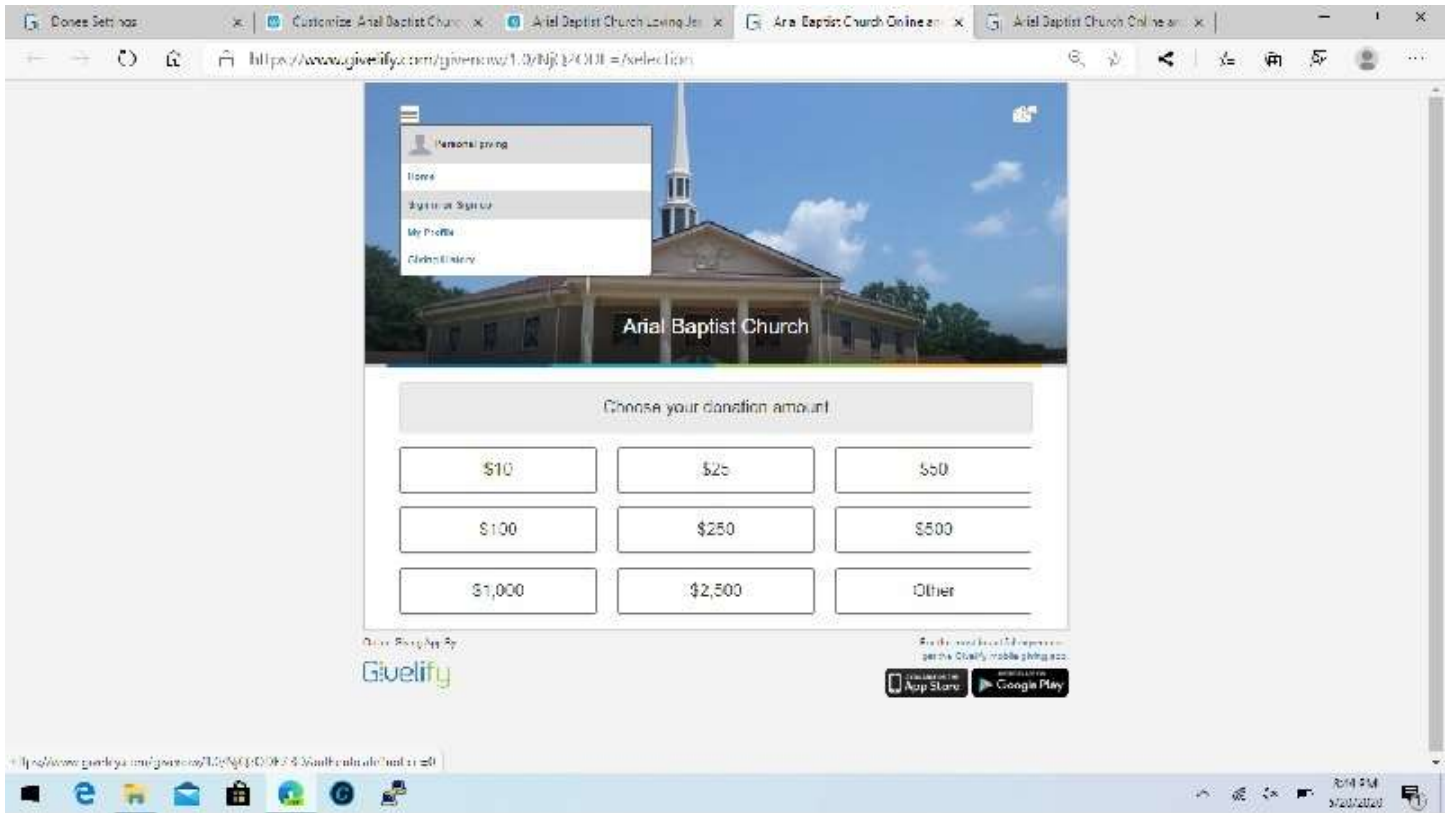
Donee Settings | Customize Arial Baptist Churc | Arial Baptist Church Loving Je | Arial Baptist Church Online an | Arial Baptist Church Online an

https://www.givelify.com/givenow/1.0/NjQ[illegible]=/selection

Personal giving
Home
Sign in or Sign up
My Profile
Giving History

Arial Baptist Church

Choose your donation amount

| $10 | $25 | $50 |
|---|---|---|
| $100 | $250 | $500 |
| $1,000 | $2,500 | Other |

Online Giving App By
Givelify

For the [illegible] experience get the Givelify mobile giving app.

App Store
Google Play

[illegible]

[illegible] PM
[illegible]